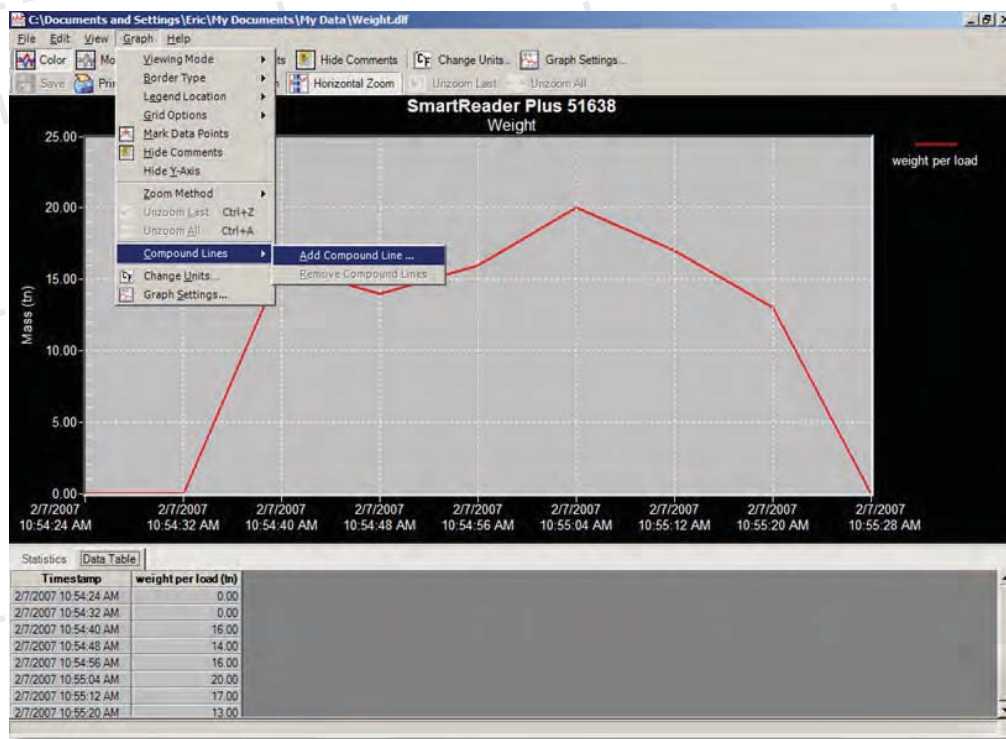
C:\Documents and Settings\Eric\My Documents\My Data\Weight.dlf

File Edit View Graph Help

Color Mo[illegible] ts Hide Comments Change Units... Graph Settings...

Save Pri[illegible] Horizontal Zoom Unzoom Last Unzoom All

Viewing Mode
Border Type
Legend Location
Grid Options
Mark Data Points
Hide Comments
Hide Y-Axis
Zoom Method
Unzoom Last Ctrl+Z
Unzoom All Ctrl+A
Compound Lines
Change Units...
Graph Settings...

Add Compound Line ...
Remove Compound Lines

SmartReader Plus 51638
Weight

weight per load

25.00
20.00
15.00
10.00
5.00
0.00

Mass (tn)

2/7/2007 10:54:24 AM
2/7/2007 10:54:32 AM
2/7/2007 10:54:40 AM
2/7/2007 10:54:48 AM
2/7/2007 10:54:56 AM
2/7/2007 10:55:04 AM
2/7/2007 10:55:12 AM
2/7/2007 10:55:20 AM
2/7/2007 10:55:28 AM

Statistics Data Table

| Timestamp | weight per load (tn) |
|---|---|
| 2/7/2007 10:54:24 AM | 0.00 |
| 2/7/2007 10:54:32 AM | 0.00 |
| 2/7/2007 10:54:40 AM | 16.00 |
| 2/7/2007 10:54:48 AM | 14.00 |
| 2/7/2007 10:54:56 AM | 16.00 |
| 2/7/2007 10:55:04 AM | 20.00 |
| 2/7/2007 10:55:12 AM | 17.00 |
| 2/7/2007 10:55:20 AM | 13.00 |